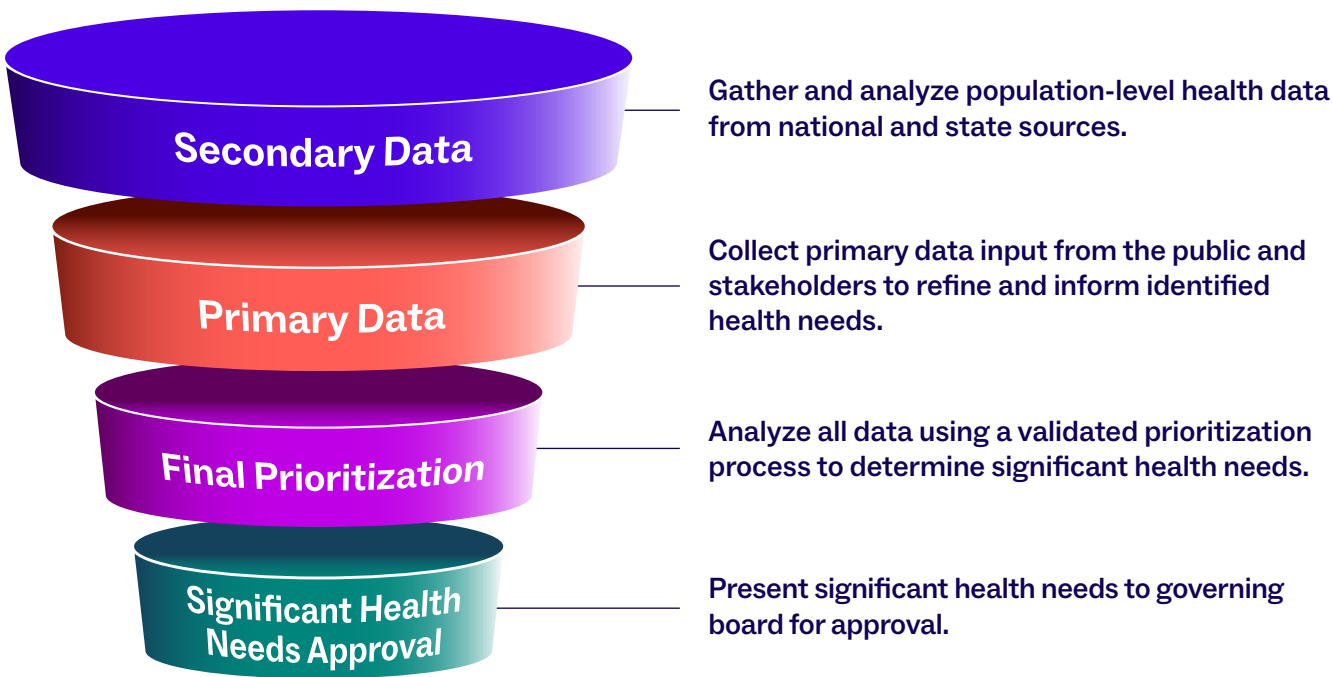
Secondary Data

Gather and analyze population-level health data from national and state sources.

Primary Data

Collect primary data input from the public and stakeholders to refine and inform identified health needs.

Final Prioritization

Analyze all data using a validated prioritization process to determine significant health needs.

Significant Health Needs Approval

Present significant health needs to governing board for approval.